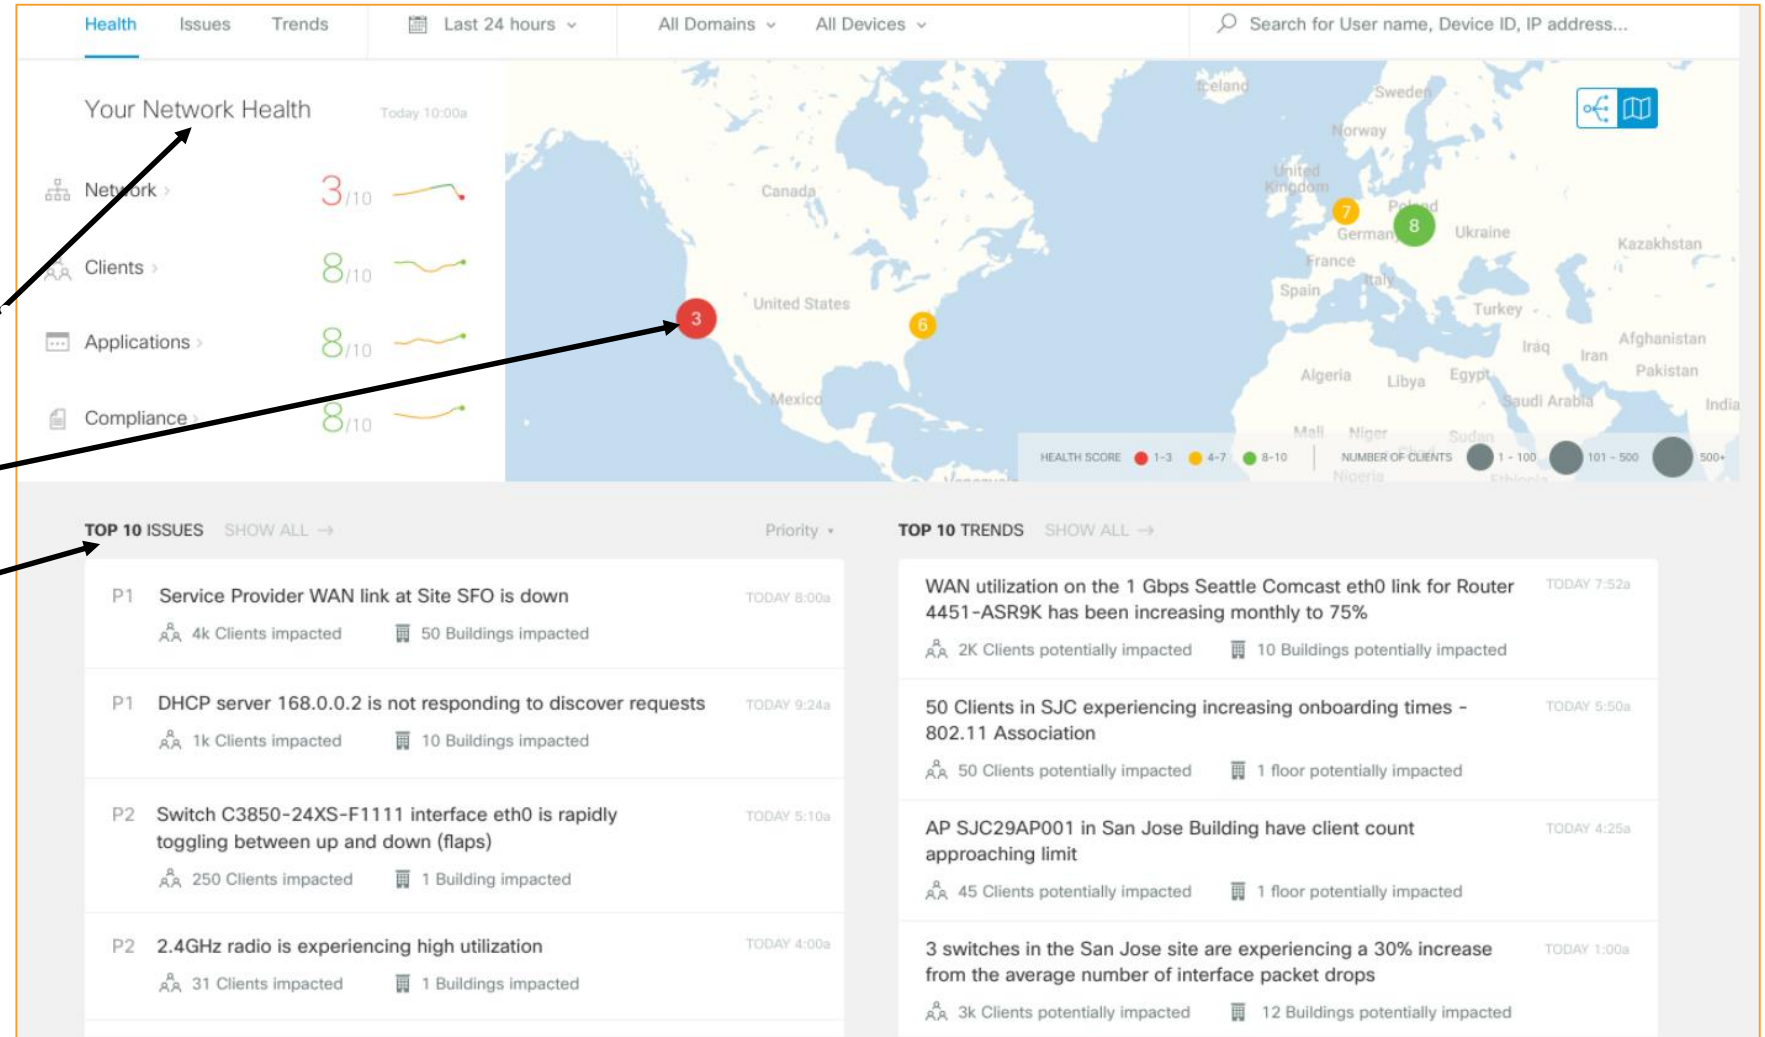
Health Issues Trends Last 24 hours All Domains All Devices Search for User name, Device ID, IP address...

Your Network Health Today 10:00a

Network › 3/10

Clients › 8/10

Applications › 8/10

Compliance › 8/10

Iceland Sweden Norway United Kingdom Poland Germany Ukraine Kazakhstan France Spain Italy Turkey Canada United States Mexico Algeria Libya Egypt Iraq Iran Afghanistan Pakistan Saudi Arabia India Mali Niger Sudan Nigeria Ethiopia

3 6 7 8

HEALTH SCORE 1-3 4-7 8-10 NUMBER OF CLIENTS 1 - 100 101 - 500 500+

TOP 10 ISSUES SHOW ALL → Priority

P1 Service Provider WAN link at Site SFO is down TODAY 8:00a
4k Clients impacted 50 Buildings impacted

P1 DHCP server 168.0.0.2 is not responding to discover requests TODAY 9:24a
1k Clients impacted 10 Buildings impacted

P2 Switch C3850-24XS-F1111 interface eth0 is rapidly toggling between up and down (flaps) TODAY 5:10a
250 Clients impacted 1 Building impacted

P2 2.4GHz radio is experiencing high utilization TODAY 4:00a
31 Clients impacted 1 Buildings impacted

TOP 10 TRENDS SHOW ALL →

WAN utilization on the 1 Gbps Seattle Comcast eth0 link for Router 4451-ASR9K has been increasing monthly to 75% TODAY 7:52a
2K Clients potentially impacted 10 Buildings potentially impacted

50 Clients in SJC experiencing increasing onboarding times - 802.11 Association TODAY 5:50a
50 Clients potentially impacted 1 floor potentially impacted

AP SJC29AP001 in San Jose Building have client count approaching limit TODAY 4:25a
45 Clients potentially impacted 1 floor potentially impacted

3 switches in the San Jose site are experiencing a 30% increase from the average number of interface packet drops TODAY 1:00a
3k Clients potentially impacted 12 Buildings potentially impacted